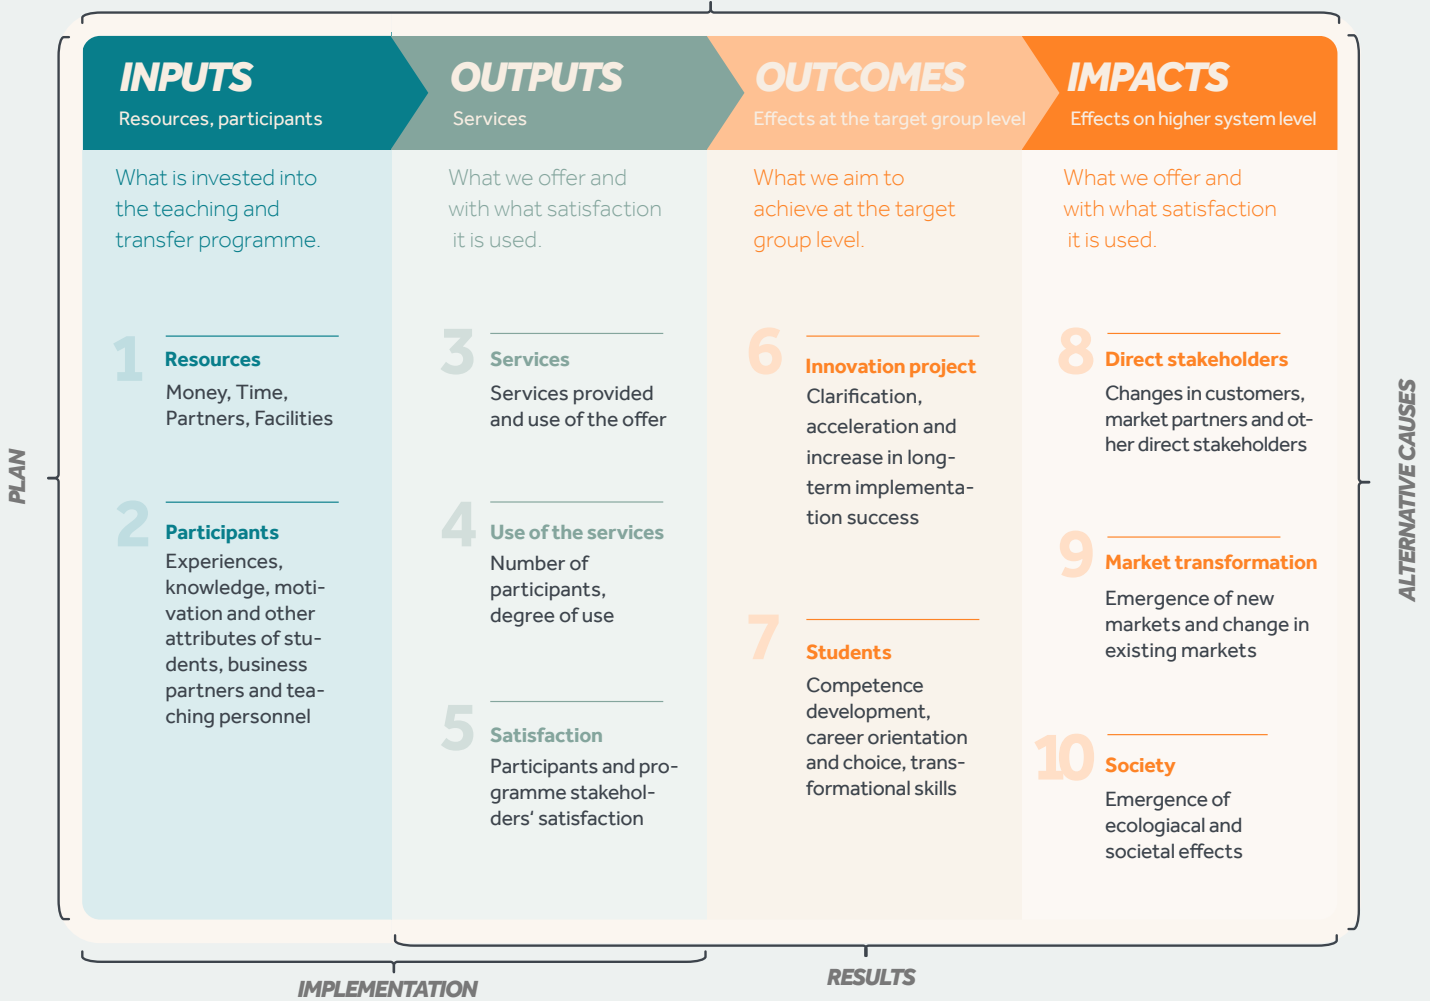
INPUTS
Resources, participants

OUTPUTS
Services

OUTCOMES
Effects at the target group level

IMPACTS
Effects on higher system level

What is invested into the teaching and transfer programme.

What we offer and with what satisfaction it is used.

What we aim to achieve at the target group level.

What we offer and with what satisfaction it is used.

1 Resources
Money, Time, Partners, Facilities

2 Participants
Experiences, knowledge, motivation and other attributes of students, business partners and teaching personnel

3 Services
Services provided and use of the offer

4 Use of the services
Number of participants, degree of use

5 Satisfaction
Participants and programme stakeholders' satisfaction

6 Innovation project
Clarification, acceleration and increase in long-term implementation success

7 Students
Competence development, career orientation and choice, transformational skills

8 Direct stakeholders
Changes in customers, market partners and other direct stakeholders

9 Market transformation
Emergence of new markets and change in existing markets

10 Society
Emergence of ecologiacal and societal effects

PLAN

ALTERNATIVE CAUSES

IMPLEMENTATION

RESULTS